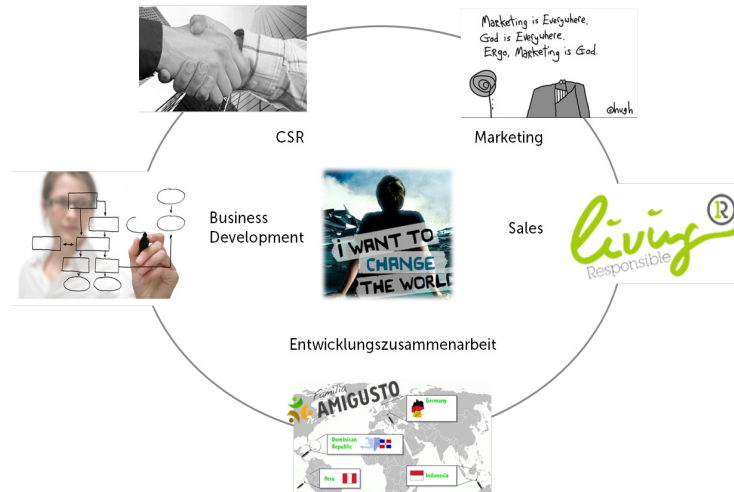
Marketing is Everywhere.
God is Everywhere.
Ergo, Marketing is God.
@hugh

CSR

Marketing

Business Development

I WANT TO CHANGE THE WORLD

Sales

living Responsible

Entwicklungszusammenarbeit

Familia AMIGUSTO

Germany

Dominican Republic

Peru

Indonesia